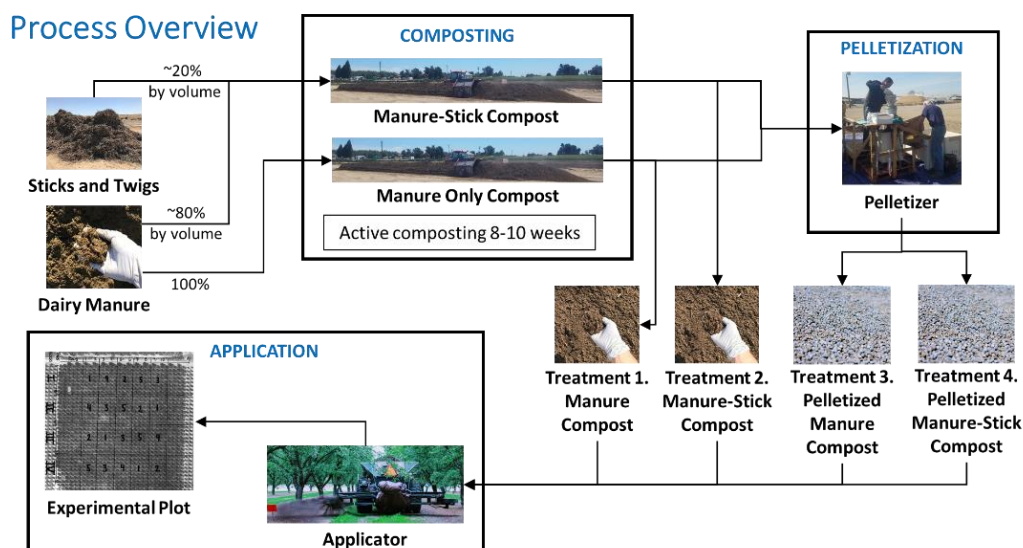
Process Overview

Sticks and Twigs

~20% by volume

~80% by volume

Dairy Manure

100%

COMPOSTING

Manure-Stick Compost

Manure Only Compost

Active composting 8-10 weeks

PELLETIZATION

Pelletizer

Treatment 1. Manure Compost

Treatment 2. Manure-Stick Compost

Treatment 3. Pelletized Manure Compost

Treatment 4. Pelletized Manure-Stick Compost

APPLICATION

Experimental Plot

Applicator